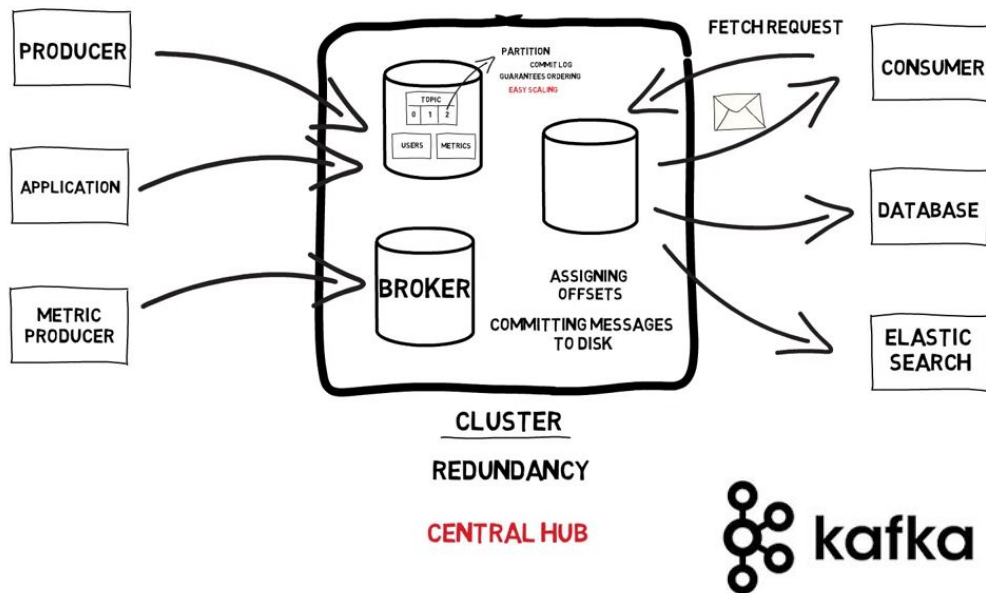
PRODUCER

APPLICATION

METRIC PRODUCER

PARTITION
COMMIT LOG
GUARANTEES ORDERING
EASY SCALING

TOPIC
0 1 2

USERS
METRICS

BROKER

ASSIGNING OFFSETS

COMMITTING MESSAGES TO DISK

FETCH REQUEST

CONSUMER

DATABASE

ELASTIC SEARCH

CLUSTER

REDUNDANCY

CENTRAL HUB

kafka